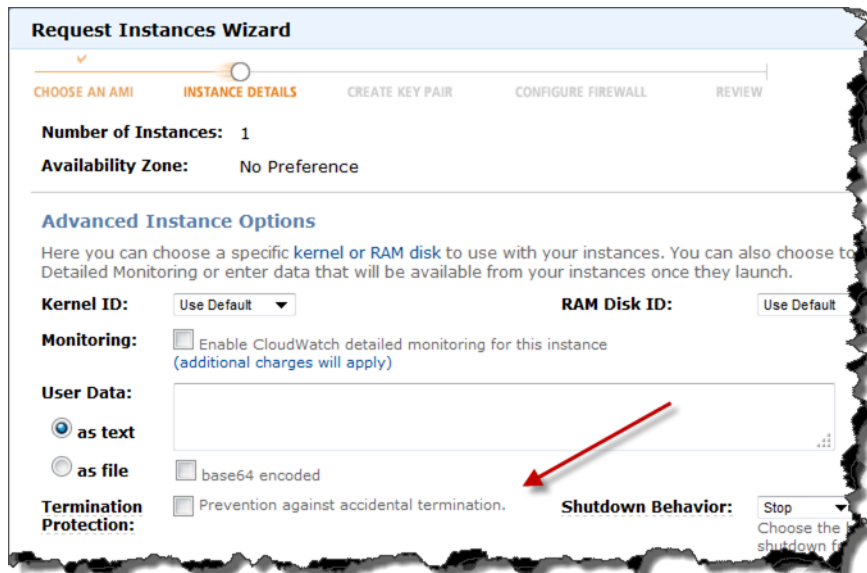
Request Instances Wizard

CHOOSE AN AMI
INSTANCE DETAILS
CREATE KEY PAIR
CONFIGURE FIREWALL
REVIEW

Number of Instances: 1

Availability Zone: No Preference

Advanced Instance Options

Here you can choose a specific kernel or RAM disk to use with your instances. You can also choose to Detailed Monitoring or enter data that will be available from your instances once they launch.

Kernel ID: Use Default

RAM Disk ID: Use Default

Monitoring: Enable CloudWatch detailed monitoring for this instance (additional charges will apply)

User Data:

as text

as file

base64 encoded

Termination Protection: Prevention against accidental termination.

Shutdown Behavior: Stop

Choose the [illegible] shutdown f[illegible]